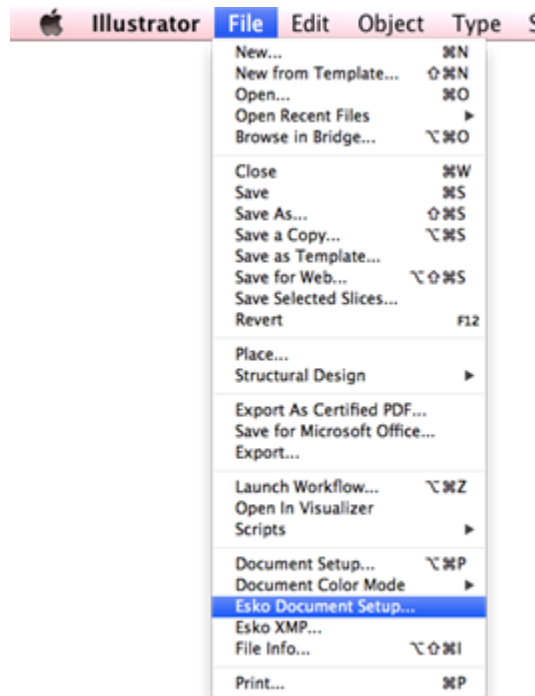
Illustrator File Edit Object Type

New... ⌘N
New from Template... ⇧⌘N
Open... ⌘O
Open Recent Files ▸
Browse in Bridge... ⌥⌘O

Close ⌘W
Save ⌘S
Save As... ⇧⌘S
Save a Copy... ⌥⌘S
Save as Template...
Save for Web... ⌥⇧⌘S
Save Selected Slices...
Revert F12

Place...
Structural Design ▸

Export As Certified PDF...
Save for Microsoft Office...
Export...

Launch Workflow... ⌥⌘Z
Open In Visualizer
Scripts ▸

Document Setup... ⌥⌘P
Document Color Mode ▸
Esko Document Setup...
Esko XMP...
File Info... ⌥⇧⌘I

Print... ⌘P